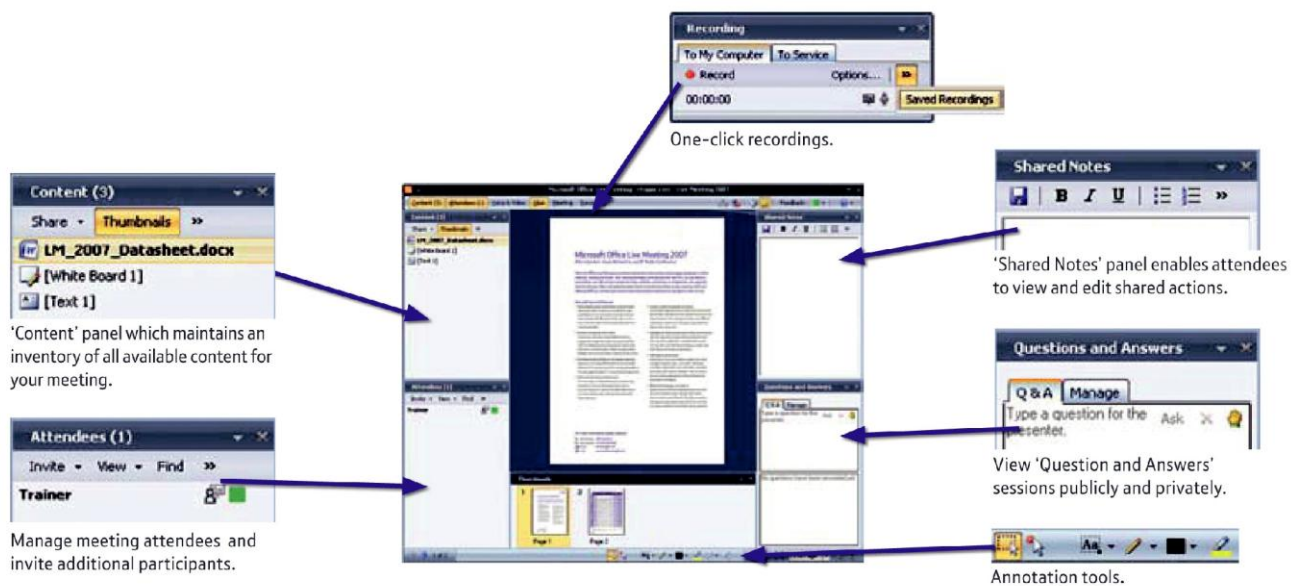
Recording

To My Computer | To Service

Record

Options...

00:00:00

Saved Recordings

One-click recordings.

Content (3)

Share ▾ | Thumbnails | »

LM_2007_Datasheet.docx

[White Board 1]

[Text 1]

'Content' panel which maintains an inventory of all available content for your meeting.

Attendees (1)

Invite ▾ | View ▾ | Find | »

Trainer

Manage meeting attendees and invite additional participants.

Microsoft Office Live Meeting 2007

Page 1

Page 2

Shared Notes

B I U »

'Shared Notes' panel enables attendees to view and edit shared actions.

Questions and Answers

Q & A | Manage

Type a question for the presenter.

Ask

View 'Question and Answers' sessions publicly and privately.

Annotation tools.